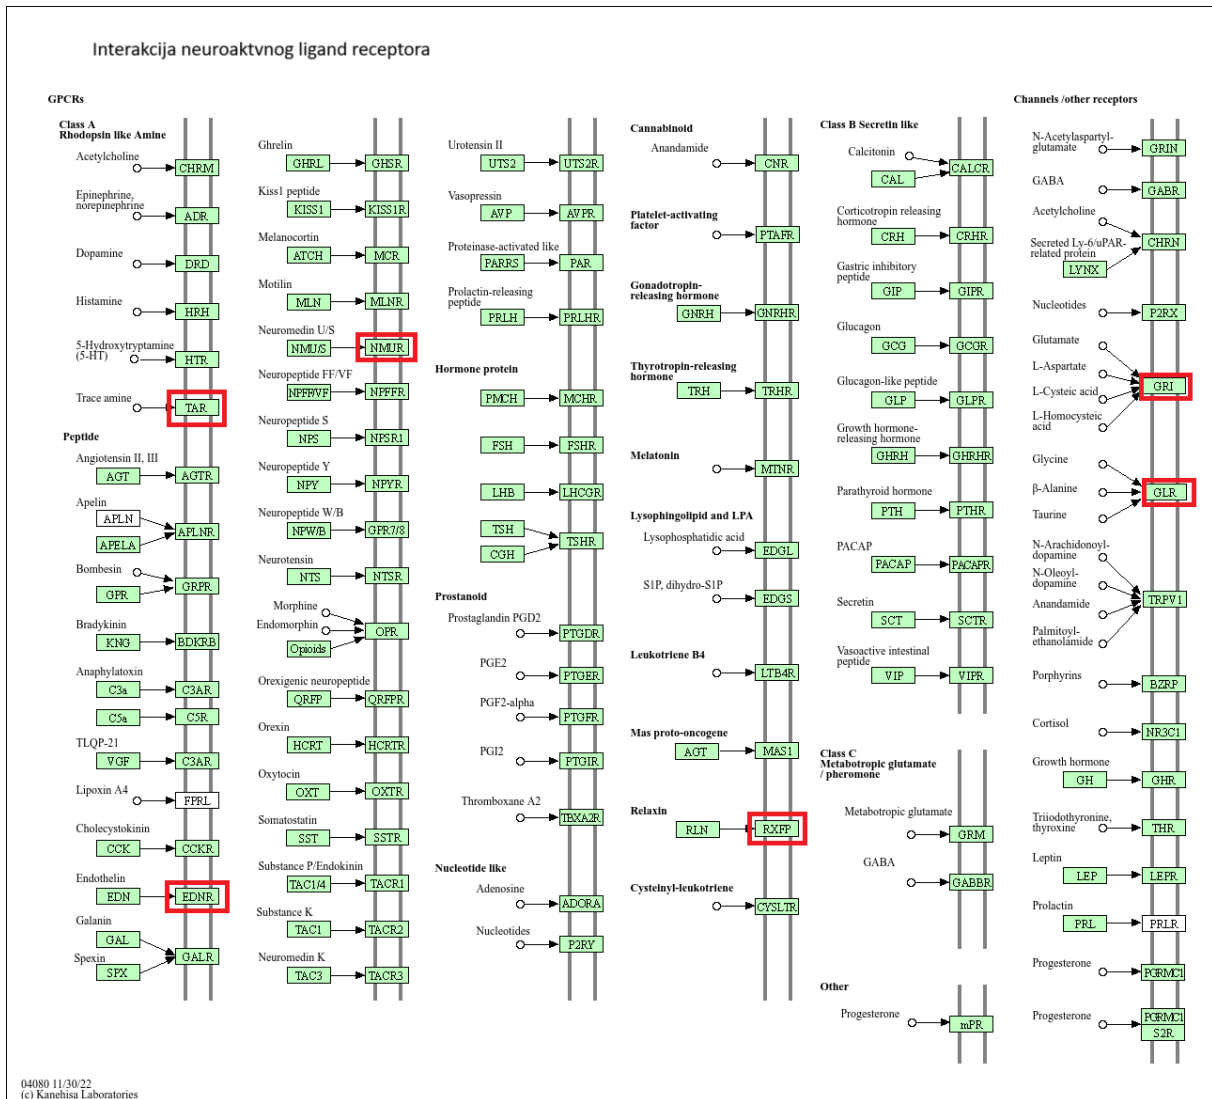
Interakcija neuroaktvnog ligand receptora

GPCRs

Class A
Rhodopsin like Amine

Acetylcholine CHRM
Epinephrine, norepinephrine ADR
Dopamine DRD
Histamine HRH
5-Hydroxytryptamine (5-HT) HTR
Trace amine TAR

Peptide

Angiotensin II, III AGT AGTR
Apelin APLN APELA APLNR
Bombesin GPR GRPR
Bradykinin KNG BDKRB
Anaphylatoxin C3a C3AR C5a C5R
TLQP-21 VGF C3AR
Lipoxin A4 FPRL
Cholecystokinin CCK CCKR
Endothelin EDN EDNR
Galanin GAL
Spexin SPX GALR

Ghrelin GHRL GHSR
Kiss1 peptide KISS1 KISS1R
Melanocortin ATCH MCR
Motilin MLN MLNR
Neuromedin U/S NMU/S NMUR
Neuropeptide FF/VF NPFF/VF NPFFR
Neuropeptide S NPS NPSR1
Neuropeptide Y NPY NPYR
Neuropeptide W/B NPW/B GPR7/8
Neurotensin NTS NTSR
Morphine
Endomorphin
Opioids OPR
Orexigenic neuropeptide QRFP QRFPR
Orexin HCRT HCRTR
Oxytocin OXT OXTR
Somatostatin SST SSTR
Substance P/Endokinin TAC1/4 TACR1
Substance K TAC1 TACR2
Neuromedin K TAC3 TACR3

Urotensin II UTS2 UTS2R
Vasopressin AVP AVPR
Proteinase-activated like PARRS PAR
Prolactin-releasing peptide PRLH PRLHR

Hormone protein
PMCH MCHR
FSH FSHR
LHB LHCGR
TSH CGH TSHR

Prostanoid
Prostaglandin PGD2 PTGDR
PGE2 PTGER
PGF2-alpha PTGFR
PGI2 PTGIR
Thromboxane A2 TBXA2R

Nucleotide like
Adenosine ADORA
Nucleotides P2RY

Cannabinoid
Anandamide CNR
Platelet-activating factor PTAFR
Gonadotropin-releasing hormone GNRH GNRHR
Thyrotropin-releasing hormone TRH TRHR
Melatonin MTNR
Lysophospholipid and LPA
Lysophosphatidic acid EDGL
S1P, dihydro-S1P EDGS
Leukotriene B4 LTB4R
Mas proto-oncogene AGT MAS1
Relaxin RLN RXFP
Cysteinyl-leukotriene CYSLTR

Class B Secretin like
Calcitonin CAL CALCR
Corticotropin releasing hormone CRH CRHR
Gastric inhibitory peptide GIP GIPR
Glucagon GCG GCGR
Glucagon-like peptide GLP GLPR
Growth hormone-releasing hormone GHRH GHRHR
Parathyroid hormone PTH PTHR
PACAP PACAP PACAPR
Secretin SCT SCTR
Vasoactive intestinal peptide VIP VIPR

Class C
Metabotropic glutamate / pheromone
Metabotropic glutamate GRM
GABA GABBR

Other
Progesterone mPR

Channels /other receptors
N-Acetylaspartyl-glutamate GRIN
GABA GABR
Acetylcholine
Secreted Ly-6/uPAR-related protein LYNX CHRN
Nucleotides P2RX
Glutamate
L-Aspartate
L-Cysteic acid
L-Homocysteic acid GRI
Glycine
β-Alanine
Taurine GLR
N-Arachidonoyl-dopamine
N-Oleoyl-dopamine
Anandamide
Palmitoyl-ethanolamide TRPV1
Porphyrins BZRP
Cortisol NR3C1
Growth hormone GH GHR
Triiodothyronine, thyroxine THR
Leptin LEP LEPR
Prolactin PRL PRLR
Progesterone PGRMC1
Progesterone PGRMC1 S2R

04080 11/30/22
(c) Kanehisa Laboratories